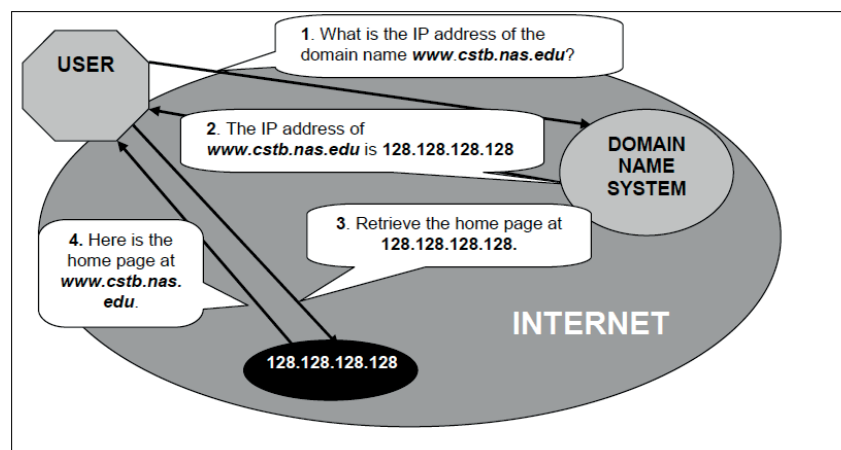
USER

1. What is the IP address of the domain name www.cstb.nas.edu?

2. The IP address of www.cstb.nas.edu is 128.128.128.128

DOMAIN NAME SYSTEM

3. Retrieve the home page at 128.128.128.128.

4. Here is the home page at www.cstb.nas.edu.

INTERNET

128.128.128.128